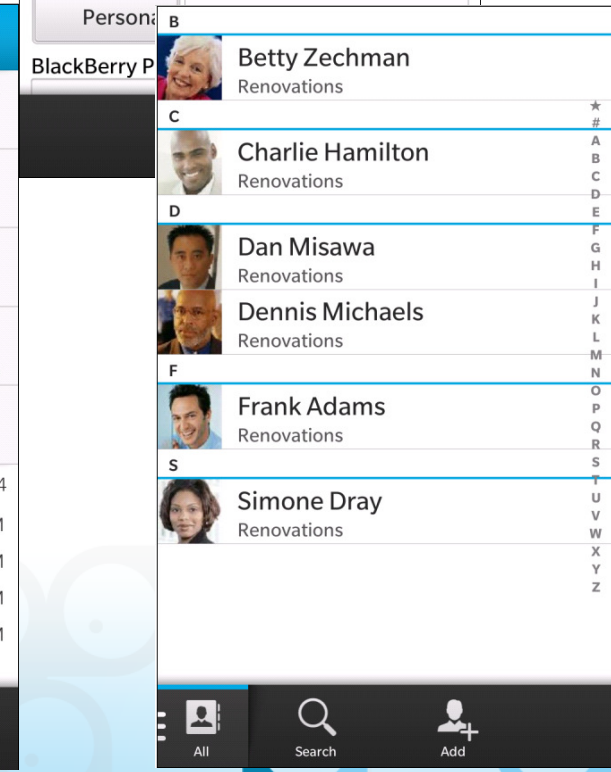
Persona
BlackBerry P

B
Betty Zechman
Renovations
C
Charlie Hamilton
Renovations
D
Dan Misawa
Renovations
Dennis Michaels
Renovations
F
Frank Adams
Renovations
S
Simone Dray
Renovations

★ # A B C D E F G H I J K L M N O P Q R S T U V W X Y Z

4
1
1
1
1

All
Search
Add